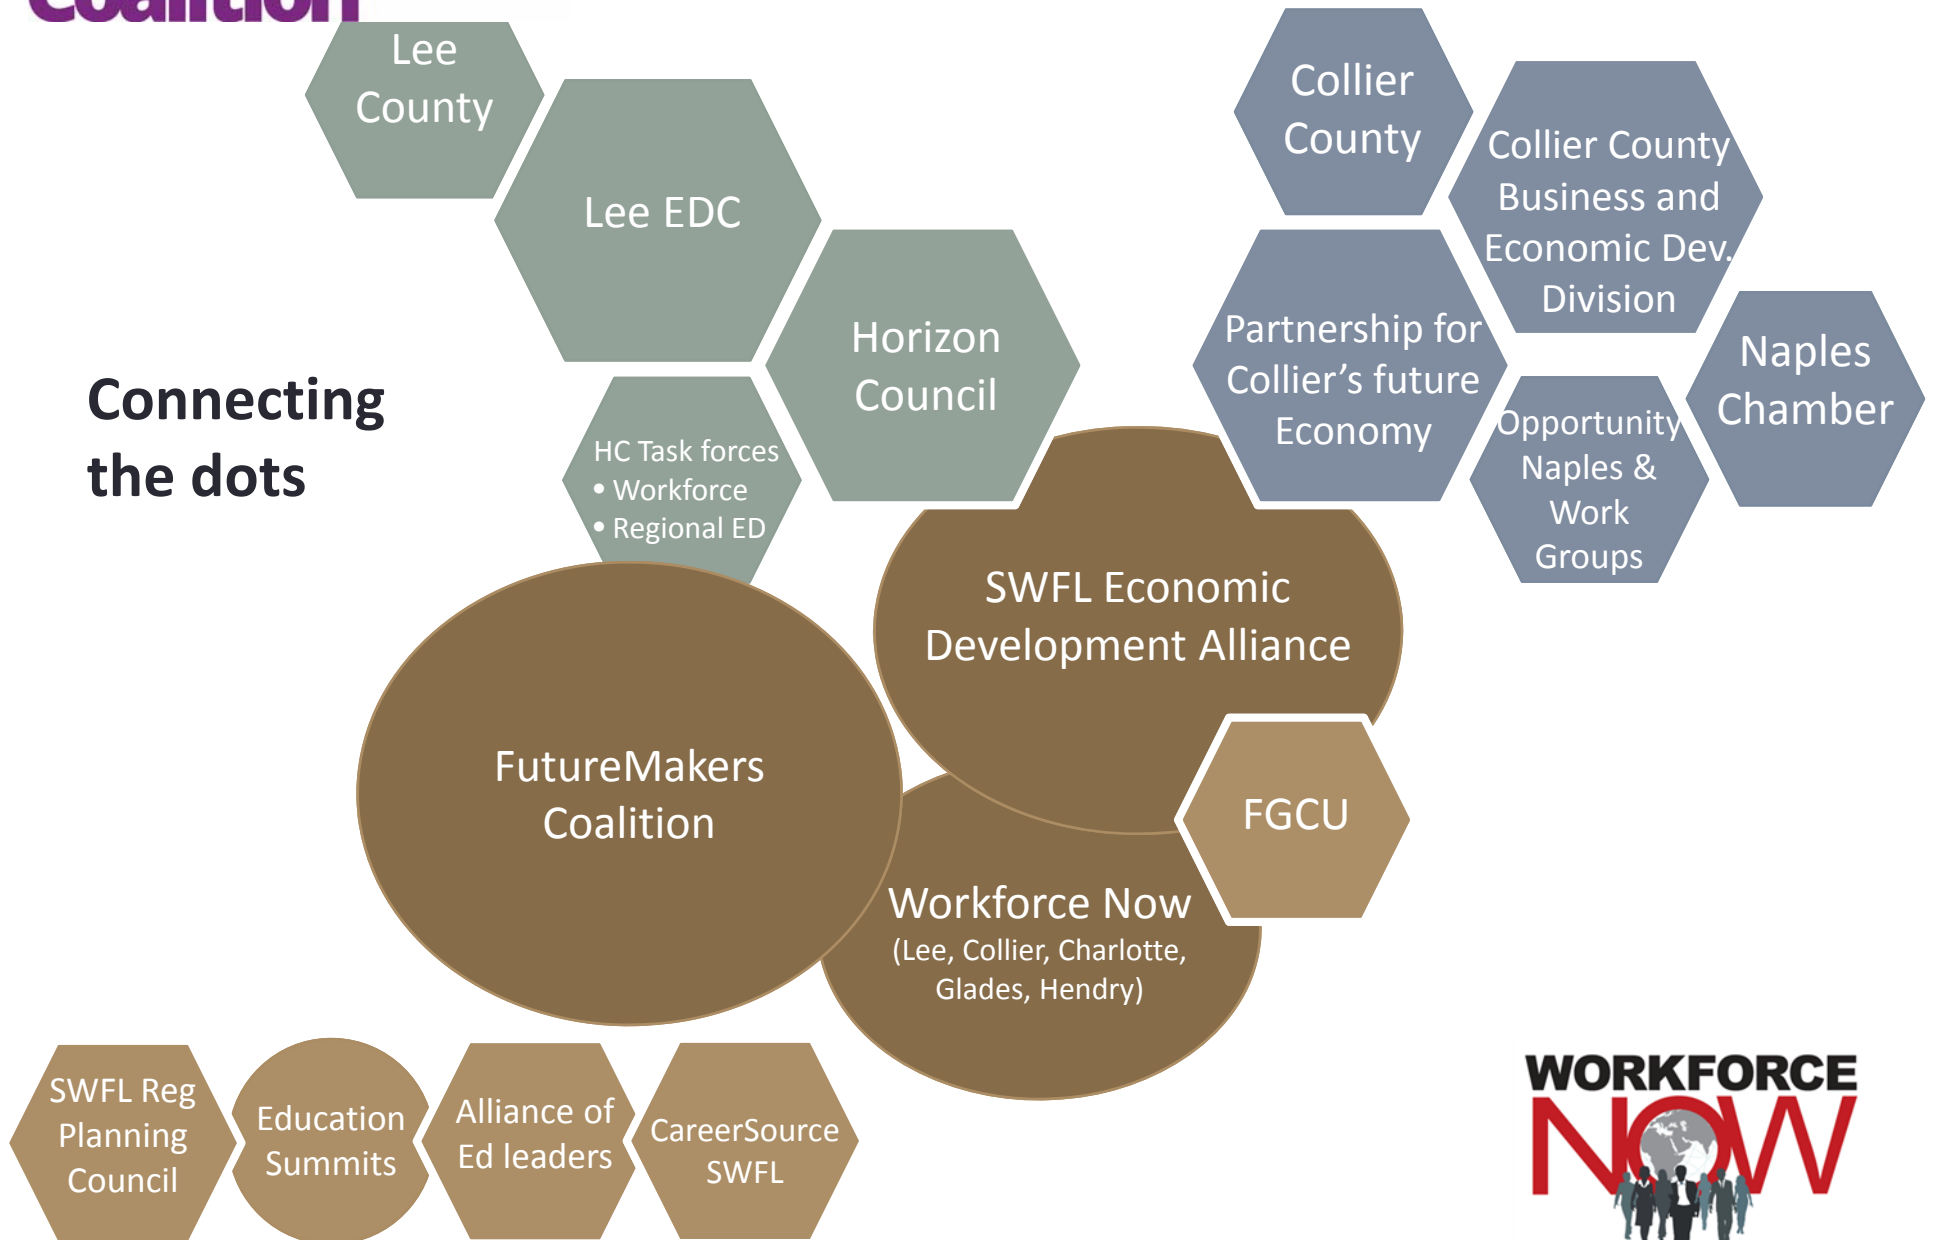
Coalition

Lee County

Lee EDC

Horizon Council

HC Task forces
• Workforce
• Regional ED

Collier County

Collier County Business and Economic Dev. Division

Partnership for Collier's future Economy

Naples Chamber

Opportunity Naples & Work Groups

Connecting the dots

SWFL Economic Development Alliance

FutureMakers Coalition

FGCU

Workforce Now
(Lee, Collier, Charlotte, Glades, Hendry)

SWFL Reg Planning Council

Education Summits

Alliance of Ed leaders

CareerSource SWFL

WORKFORCE NOW